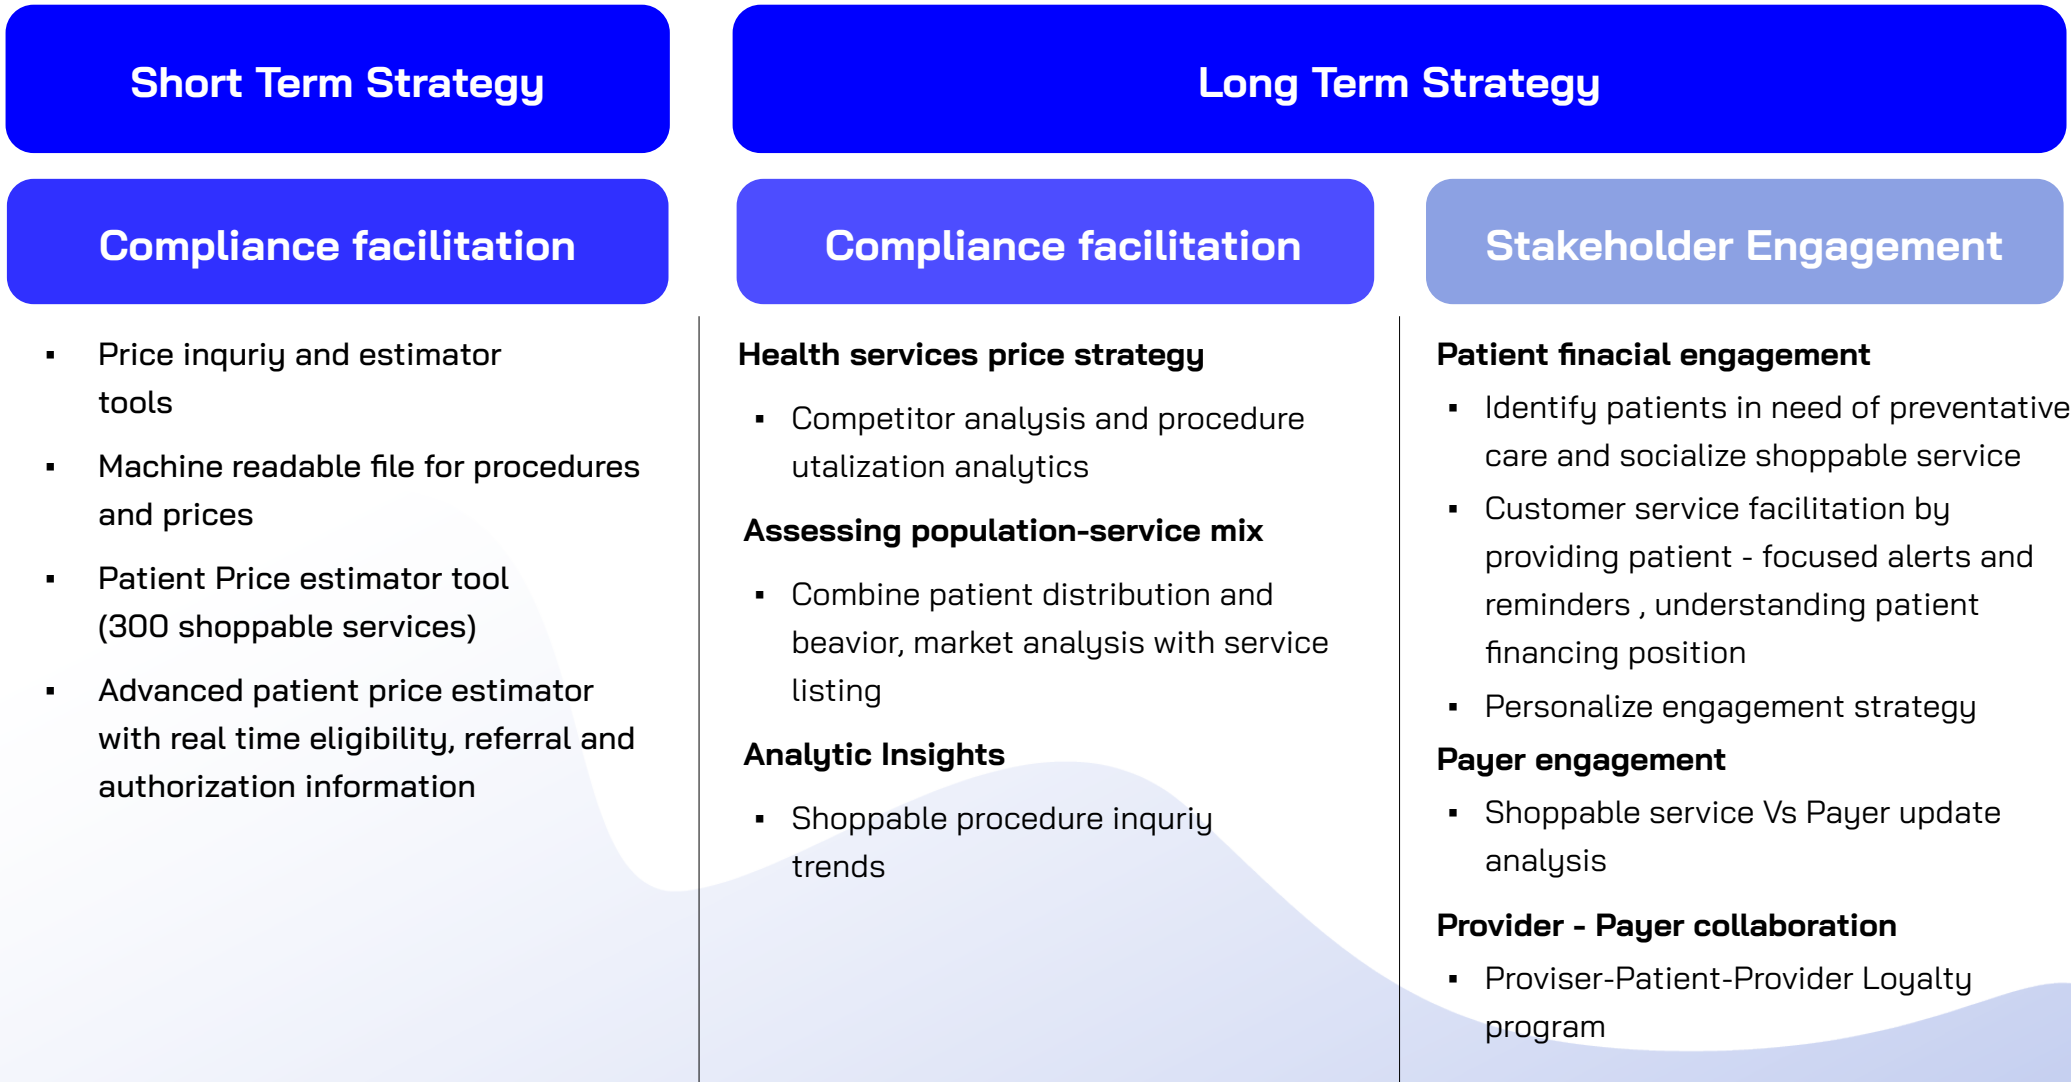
Short Term Strategy

Long Term Strategy

Compliance facilitation

Compliance facilitation

Stakeholder Engagement

- Price inquriy and estimator tools
- Machine readable file for procedures and prices
- Patient Price estimator tool (300 shoppable services)
- Advanced patient price estimator with real time eligibility, referral and authorization information

Health services price strategy

- Competitor analysis and procedure utalization analytics

Assessing population-service mix

- Combine patient distribution and beavior, market analysis with service listing

Analytic Insights

- Shoppable procedure inquriy trends

Patient finacial engagement

- Identify patients in need of preventative care and socialize shoppable service
- Customer service facilitation by providing patient - focused alerts and reminders , understanding patient financing position
- Personalize engagement strategy

Payer engagement

- Shoppable service Vs Payer update analysis

Provider - Payer collaboration

- Proviser-Patient-Provider Loyalty program